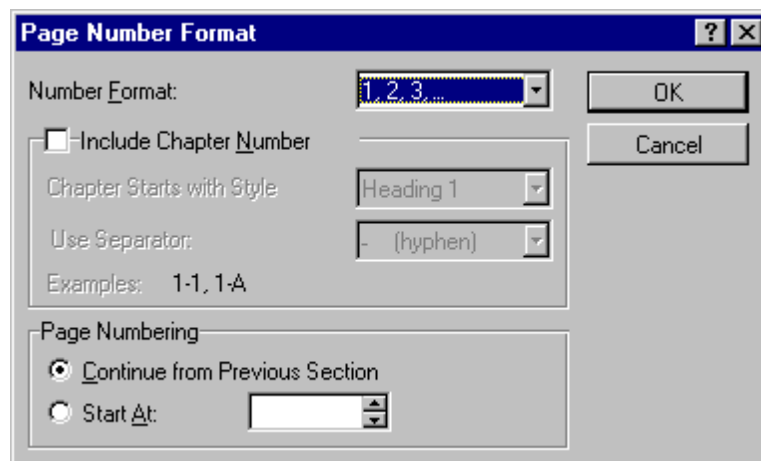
Page Number Format

?

Number Format: 1, 2, 3, ...

OK

Cancel

Include Chapter Number

Chapter Starts with Style Heading 1

Use Separator: - (hyphen)

Examples: 1-1, 1-A

Page Numbering

Continue from Previous Section

Start At: